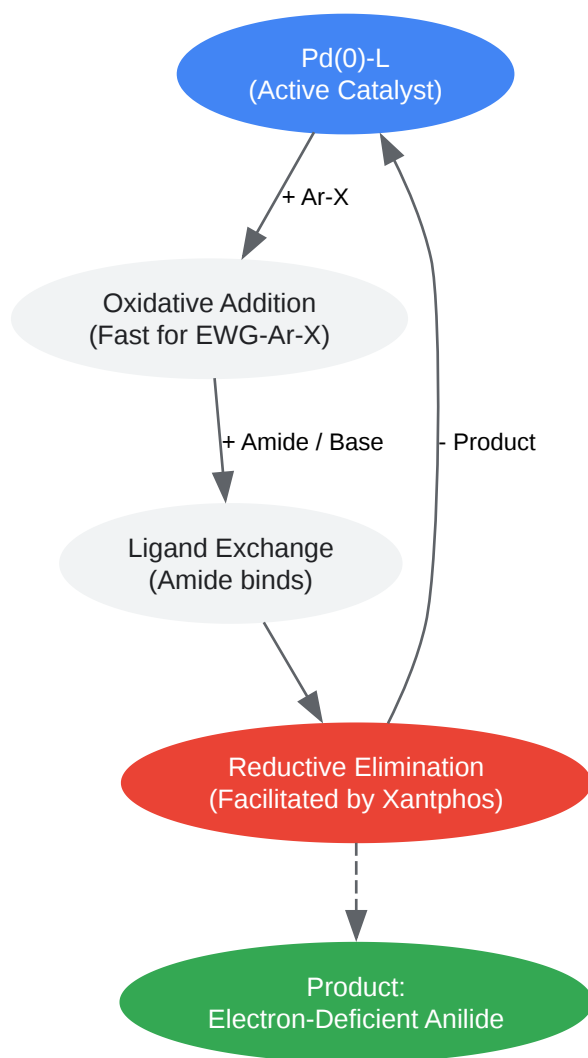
Pd(0)-L
(Active Catalyst)

+ Ar-X

Oxidative Addition
(Fast for EWG-Ar-X)

+ Amide / Base

- Product

Ligand Exchange
(Amide binds)

Reductive Elimination
(Facilitated by Xantphos)

Product:
Electron-Deficient Anilide